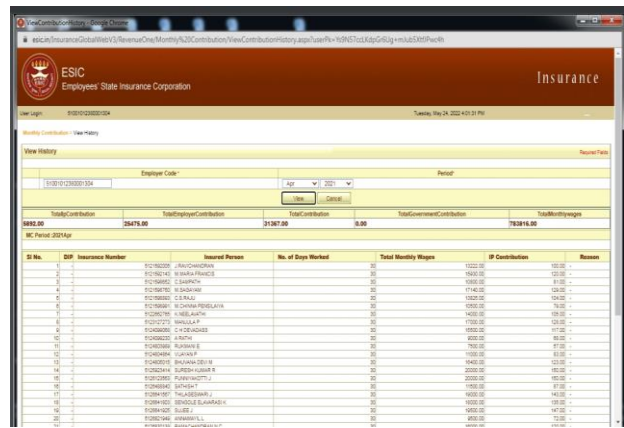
ViewContributionHistory - Google Chrome

esic.in/InsuranceGlobalWebV3/RevenueOne/Monthly%20Contribution/ViewContributionHistory.aspx?userPk=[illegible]

ESIC
Employees' State Insurance Corporation

Insurance

User Login: 51001012300001304

Tuesday, May 24, 2022 4:01:31 PM

Monthly Contribution > View History

View History

Required Fields

Employer Code*

Period*

51001012300001304

Apr 2021

View Cancel

| TotalIpContribution | TotalEmployerContribution | TotalContribution | TotalGovernmentContribution | TotalMonthlywages |
|---|---|---|---|---|
| 5892.00 | 25475.00 | 31367.00 | 0.00 | 783816.00 |

MC Period :2021Apr

| Sl No. | DIP | Insurance Number | Insured Person | No. of Days Worked | Total Monthly Wages | IP Contribution | Reason |
|---|---|---|---|---|---|---|---|
| 1 | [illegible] | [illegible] | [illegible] | 30 | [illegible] | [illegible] | - |
| 2 | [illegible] | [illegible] | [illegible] | 30 | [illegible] | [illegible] | - |
| 3 | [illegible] | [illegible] | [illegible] | 30 | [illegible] | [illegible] | - |
| 4 | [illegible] | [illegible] | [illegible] | 30 | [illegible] | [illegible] | - |
| 5 | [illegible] | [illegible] | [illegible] | 30 | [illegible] | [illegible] | - |
| 6 | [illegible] | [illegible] | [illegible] | 30 | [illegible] | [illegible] | - |
| 7 | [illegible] | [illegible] | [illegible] | 30 | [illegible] | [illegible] | - |
| 8 | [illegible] | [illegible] | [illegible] | 30 | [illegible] | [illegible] | - |
| 9 | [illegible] | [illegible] | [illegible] | 30 | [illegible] | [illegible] | - |
| 10 | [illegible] | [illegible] | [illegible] | 30 | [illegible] | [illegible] | - |
| 11 | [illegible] | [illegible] | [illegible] | 30 | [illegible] | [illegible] | - |
| 12 | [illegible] | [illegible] | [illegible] | 30 | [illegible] | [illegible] | - |
| 13 | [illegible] | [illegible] | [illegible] | 30 | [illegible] | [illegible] | - |
| 14 | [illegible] | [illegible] | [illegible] | 30 | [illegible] | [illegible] | - |
| 15 | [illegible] | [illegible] | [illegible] | 30 | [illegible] | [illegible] | - |
| 16 | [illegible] | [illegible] | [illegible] | 30 | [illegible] | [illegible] | - |
| 17 | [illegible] | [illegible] | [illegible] | 30 | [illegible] | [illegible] | - |
| 18 | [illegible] | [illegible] | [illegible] | 30 | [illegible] | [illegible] | - |
| 19 | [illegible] | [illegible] | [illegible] | 30 | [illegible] | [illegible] | - |
| 20 | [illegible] | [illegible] | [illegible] | 30 | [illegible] | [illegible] | - |